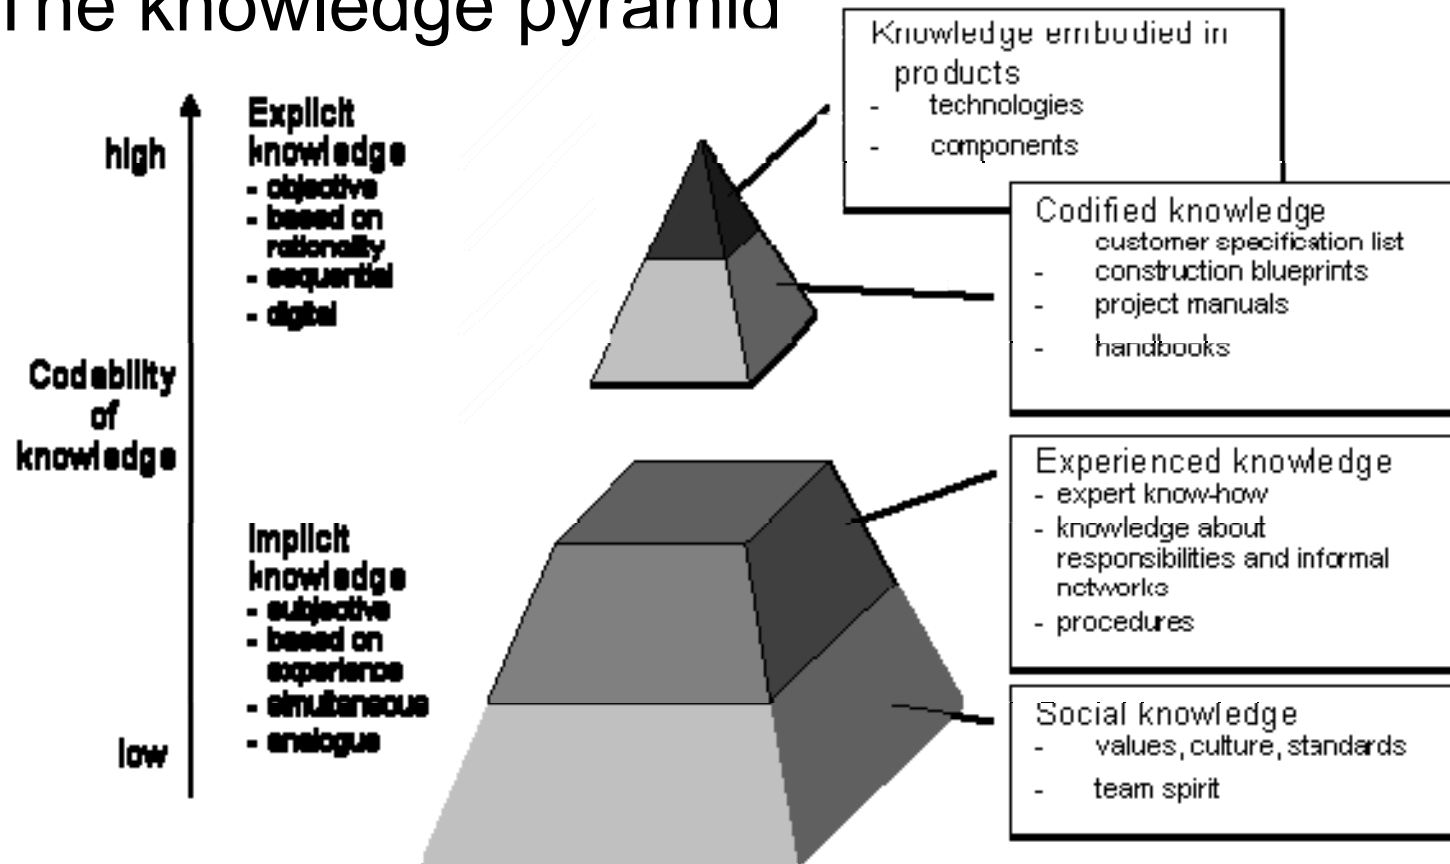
The knowledge pyramid

high

Explicit knowledge
- objective
- based on rationality
- sequential
- digital

Codability of knowledge

Implicit knowledge
- subjective
- based on experience
- simultaneous
- analogue

low

Knowledge embodied in products
- technologies
- components

Codified knowledge
customer specification list
- construction blueprints
- project manuals
- handbooks

Experienced knowledge
- expert know-how
- knowledge about responsibilities and informal networks
- procedures

Social knowledge
- values, culture, standards
- team spirit